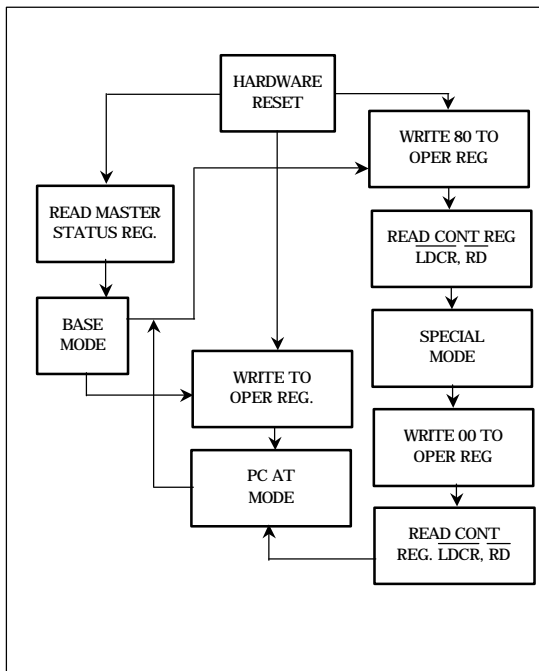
HARDWARE RESET

READ MASTER STATUS REG.

BASE MODE

WRITE 80 TO OPER REG

READ CONT REG $\overline{LDCR}$, $\overline{RD}$

SPECIAL MODE

WRITE TO OPER REG.

PC AT MODE

WRITE 00 TO OPER REG

READ CONT REG. $\overline{LDCR}$, $\overline{RD}$